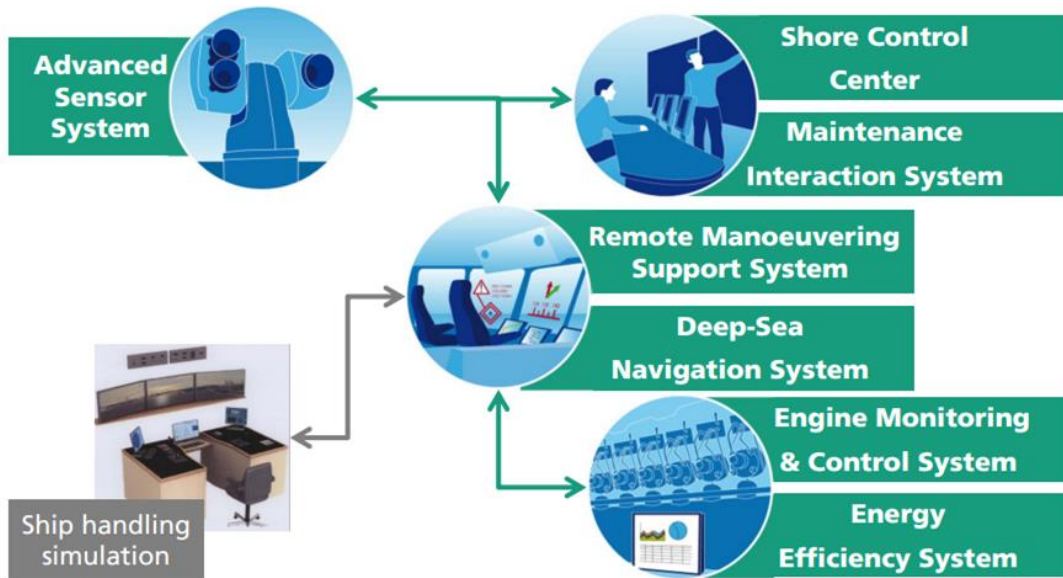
Advanced Sensor System

Shore Control Center

Maintenance Interaction System

Remote Manoeuvering Support System

Deep-Sea Navigation System

Engine Monitoring & Control System

Energy Efficiency System

Ship handling simulation